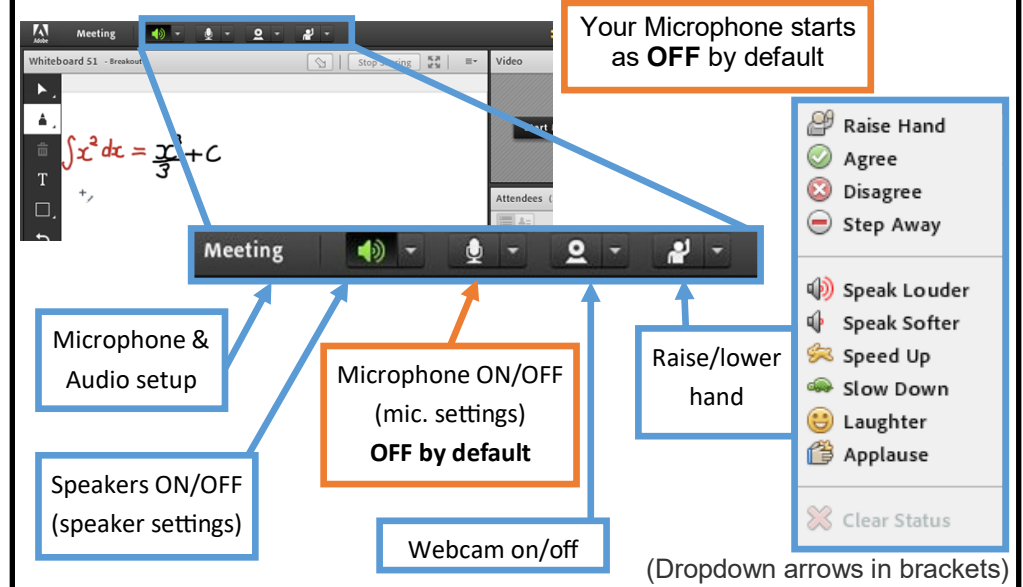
Adobe Meeting

Whiteboard 51 - Breakout

Stop Sharing

Video

Attendees

$\int x^2 dx = \frac{x^3}{3} + C$

T

Your Microphone starts as **OFF** by default

Raise Hand
Agree
Disagree
Step Away

Speak Louder
Speak Softer
Speed Up
Slow Down
Laughter
Applause

Clear Status

Meeting

Microphone & Audio setup

Microphone ON/OFF (mic. settings) **OFF by default**

Raise/lower hand

Speakers ON/OFF (speaker settings)

Webcam on/off

(Dropdown arrows in brackets)